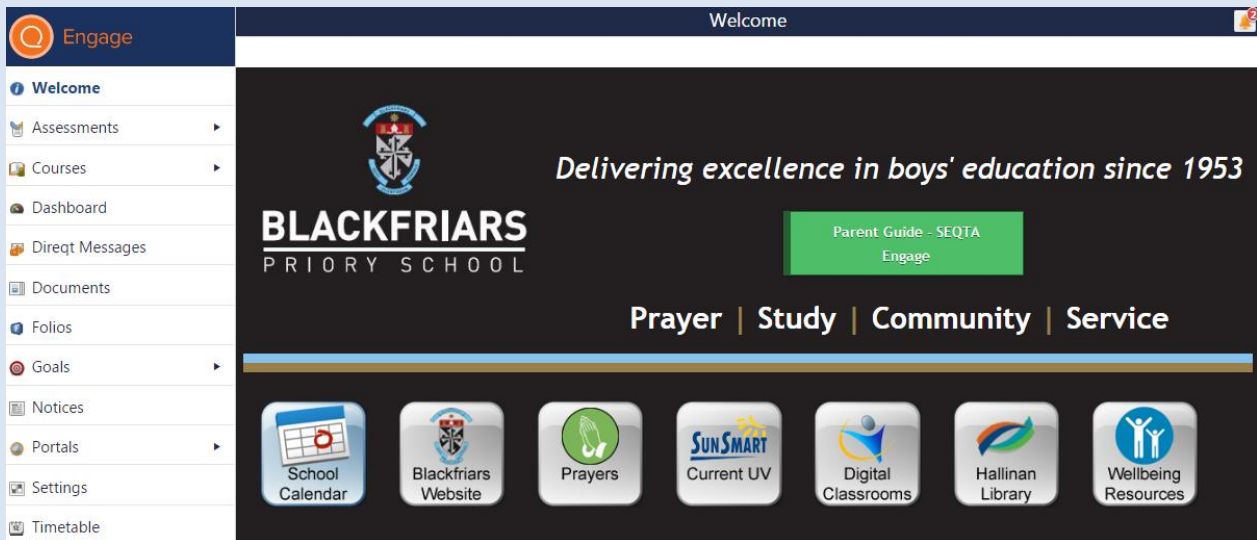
Engage

Welcome

2

Welcome
Assessments
Courses
Dashboard
Direqt Messages
Documents
Folios
Goals
Notices
Portals
Settings
Timetable

BLACKFRIARS
PRIORY SCHOOL

Delivering excellence in boys' education since 1953

Parent Guide - SEQTA Engage

Prayer | Study | Community | Service

School Calendar

Blackfriars Website

Prayers

SunSmart
Current UV

Digital Classrooms

Hallinan Library

Wellbeing Resources